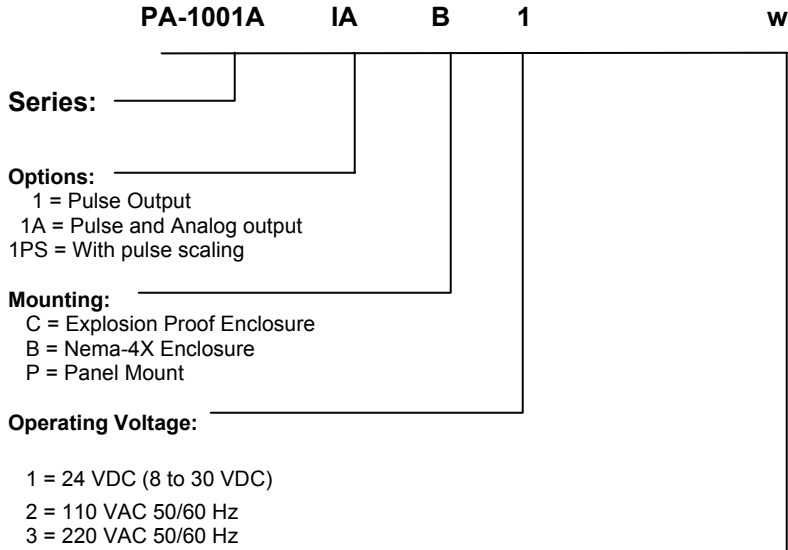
PA-1001A IA B 1 w

Series:

Options:
1 = Pulse Output
1A = Pulse and Analog output
1PS = With pulse scaling

Mounting:
C = Explosion Proof Enclosure
B = Nema-4X Enclosure
P = Panel Mount

Operating Voltage:

1 = 24 VDC (8 to 30 VDC)
2 = 110 VAC 50/60 Hz
3 = 220 VAC 50/60 Hz